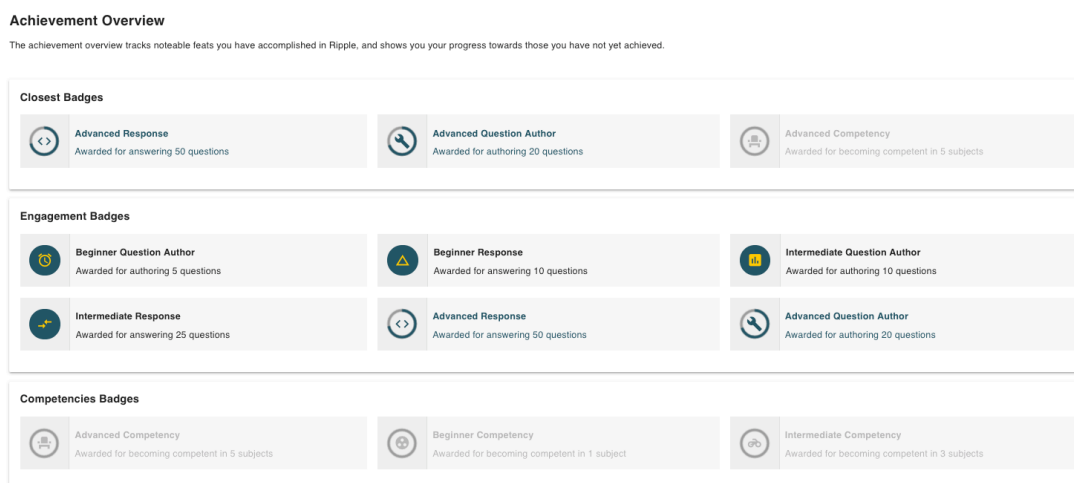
Achievement Overview

The achievement overview tracks noteable feats you have accomplished in Ripple, and shows you your progress towards those you have not yet achieved.

Closest Badges

Advanced Response
Awarded for answering 50 questions

Advanced Question Author
Awarded for authoring 20 questions

Advanced Competency
Awarded for becoming competent in 5 subjects

Engagement Badges

Beginner Question Author
Awarded for authoring 5 questions

Beginner Response
Awarded for answering 10 questions

Intermediate Question Author
Awarded for authoring 10 questions

Intermediate Response
Awarded for answering 25 questions

Advanced Response
Awarded for answering 50 questions

Advanced Question Author
Awarded for authoring 20 questions

Competencies Badges

Advanced Competency
Awarded for becoming competent in 5 subjects

Beginner Competency
Awarded for becoming competent in 1 subject

Intermediate Competency
Awarded for becoming competent in 3 subjects